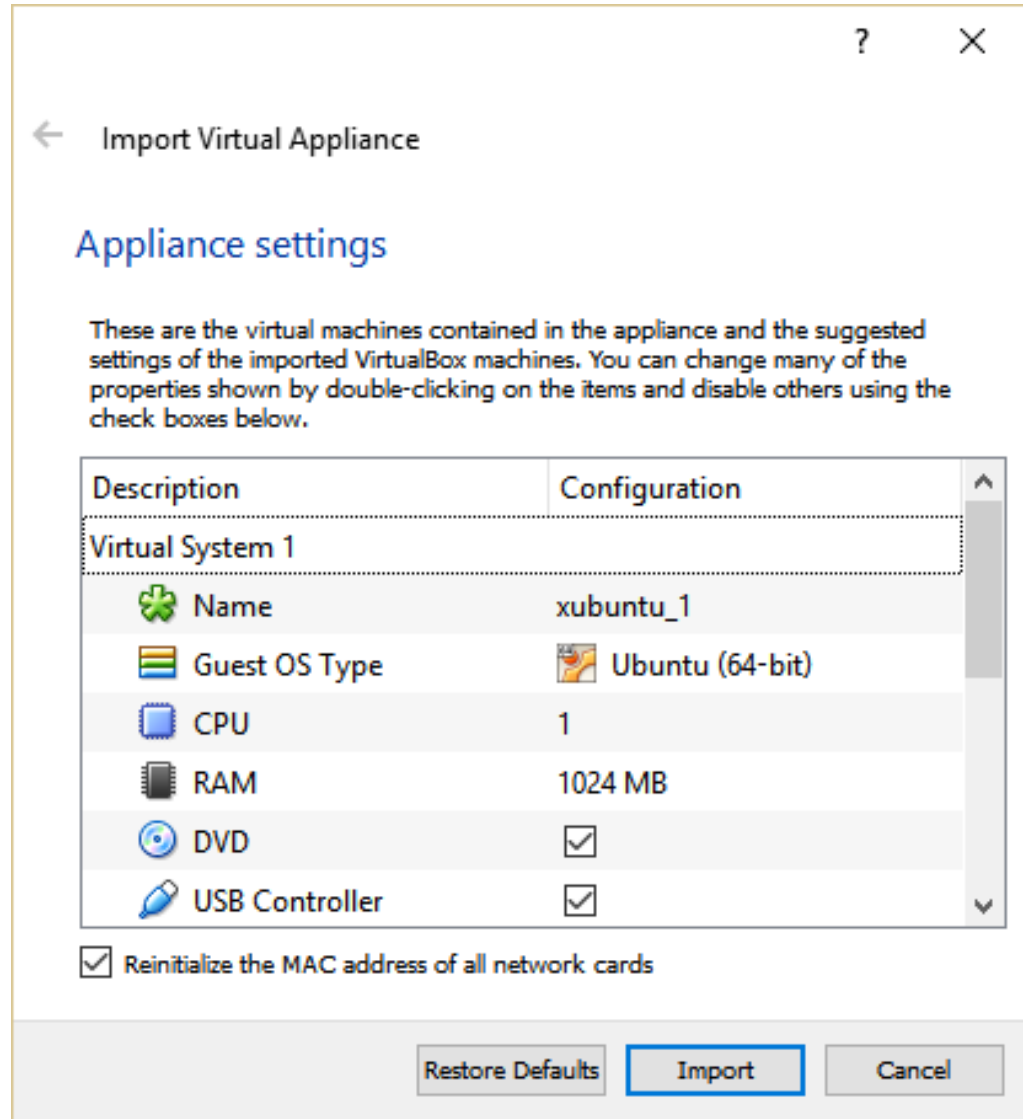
?
×

Import Virtual Appliance

Appliance settings

These are the virtual machines contained in the appliance and the suggested settings of the imported VirtualBox machines. You can change many of the properties shown by double-clicking on the items and disable others using the check boxes below.

| Description | Configuration |
|---|---|
| Virtual System 1 | |
| Name | xubuntu_1 |
| Guest OS Type | Ubuntu (64-bit) |
| CPU | 1 |
| RAM | 1024 MB |
| DVD | ☑ |
| USB Controller | ☑ |

☑ Reinitialize the MAC address of all network cards

Restore Defaults | Import | Cancel